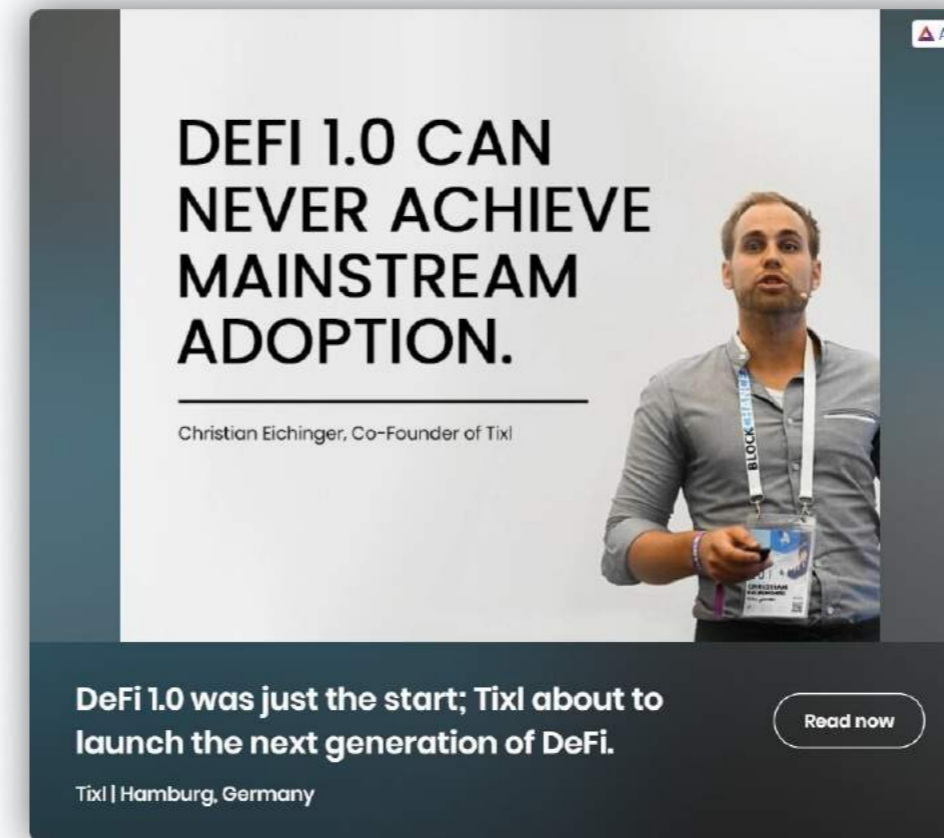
DEFI 1.0 CAN NEVER ACHIEVE MAINSTREAM ADOPTION.

Christian Eichinger, Co-Founder of Tixl

BLOCK

CHRISTIAN EICHINGER

DeFi 1.0 was just the start; Tixl about to launch the next generation of DeFi.

Tixl | Hamburg, Germany

Read now